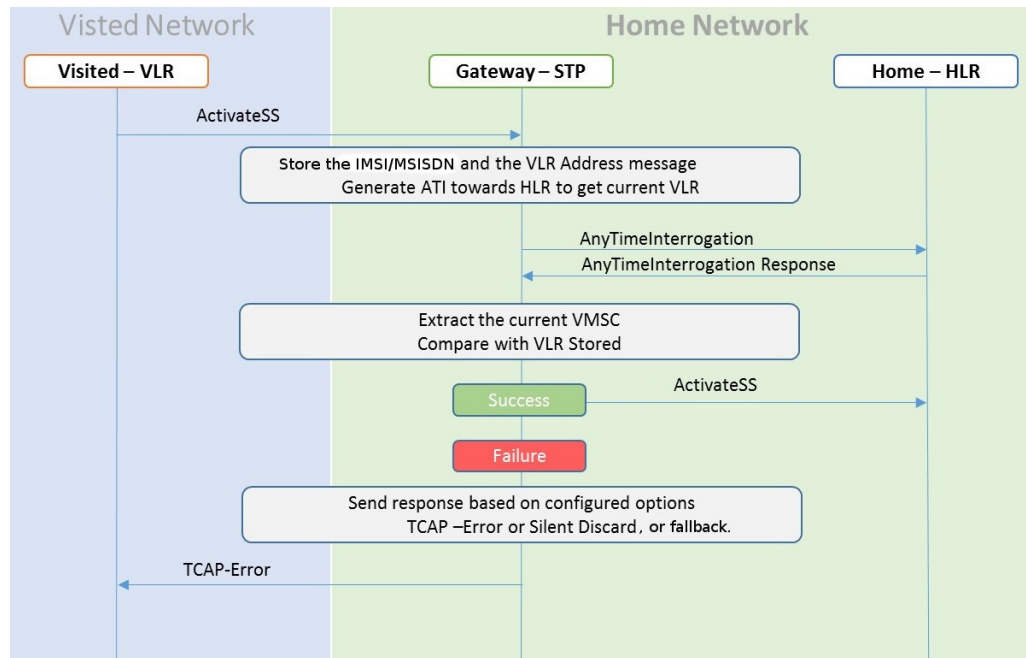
Visted Network

Home Network

Visited – VLR

Gateway – STP

Home – HLR

ActivateSS

Store the IMSI/MSISDN and the VLR Address message
Generate ATI towards HLR to get current VLR

AnyTimeInterrogation

AnyTimeInterrogation Response

Extract the current VMSC
Compare with VLR Stored

Success

ActivateSS

Failure

Send response based on configured options
TCAP –Error or Silent Discard , or fallback.

TCAP-Error